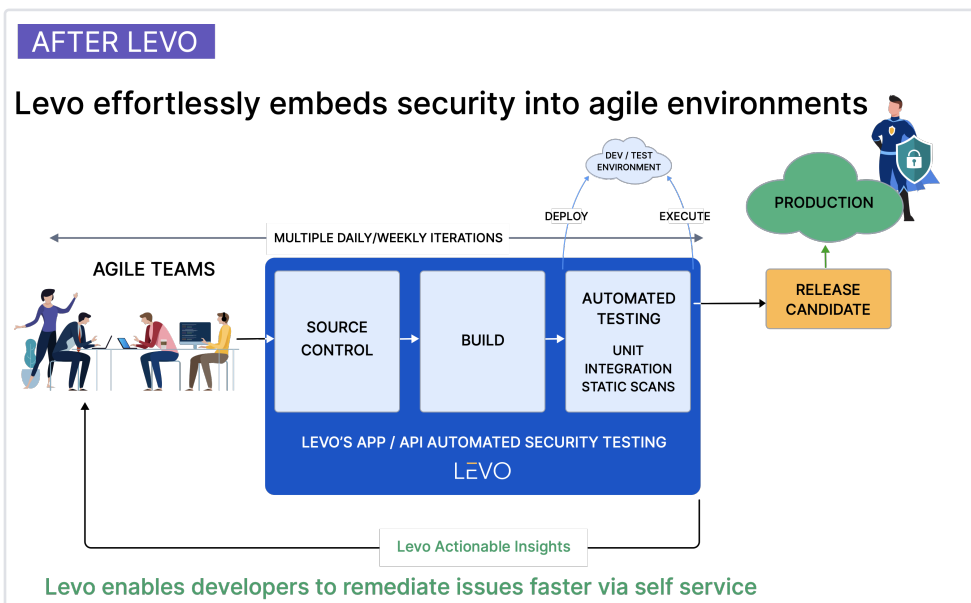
AFTER LEVO

Levo effortlessly embeds security into agile environments

DEV / TEST ENVIRONMENT

DEPLOY

EXECUTE

PRODUCTION

MULTIPLE DAILY/WEEKLY ITERATIONS

AGILE TEAMS

SOURCE CONTROL

BUILD

AUTOMATED TESTING

UNIT
INTEGRATION
STATIC SCANS

RELEASE CANDIDATE

LEVO'S APP / API AUTOMATED SECURITY TESTING

LEVO

Levo Actionable Insights

Levo enables developers to remediate issues faster via self service